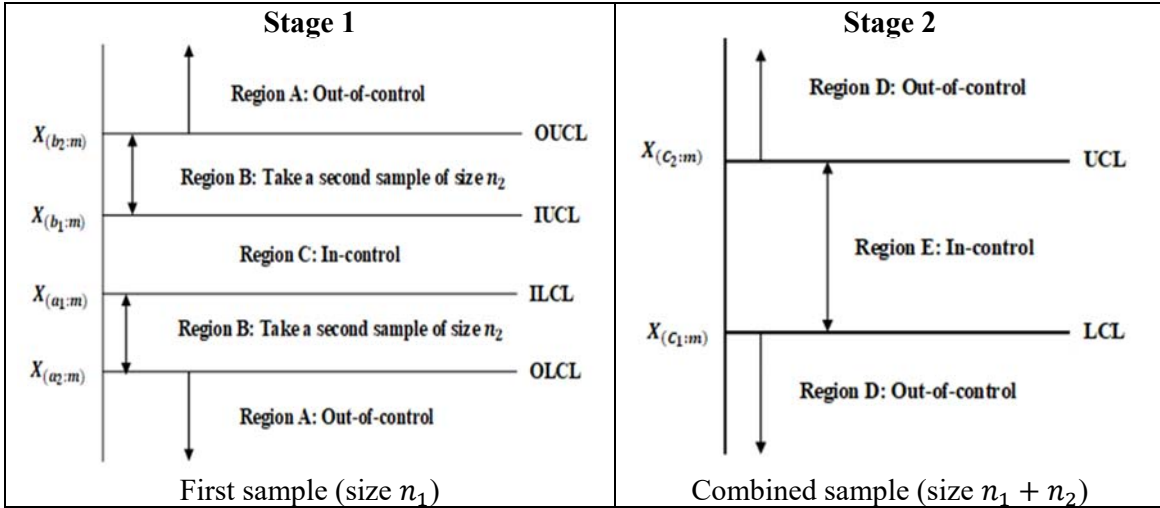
| Stage 1 | Stage 2 |
|---|---|
| Region A: Out-of-control<br>$X_{(b_2:m)}$ OUCL<br>Region B: Take a second sample of size $n_2$<br>$X_{(b_1:m)}$ IUCL<br>Region C: In-control<br>$X_{(a_1:m)}$ ILCL<br>Region B: Take a second sample of size $n_2$<br>$X_{(a_2:m)}$ OLCL<br>Region A: Out-of-control | Region D: Out-of-control<br>$X_{(c_2:m)}$ UCL<br>Region E: In-control<br>$X_{(c_1:m)}$ LCL<br>Region D: Out-of-control |
| First sample (size $n_1$) | Combined sample (size $n_1 + n_2$) |